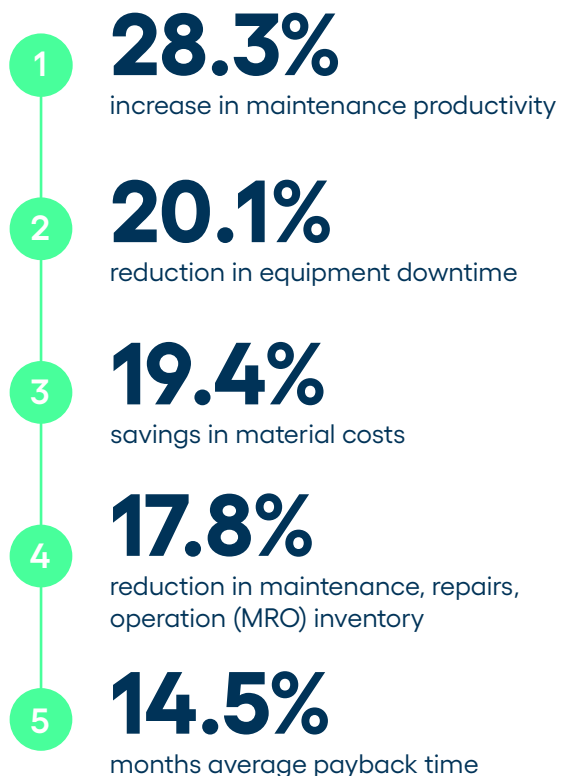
1
28.3%
increase in maintenance productivity

2
20.1%
reduction in equipment downtime

3
19.4%
savings in material costs

4
17.8%
reduction in maintenance, repairs, operation (MRO) inventory

5
14.5%
months average payback time